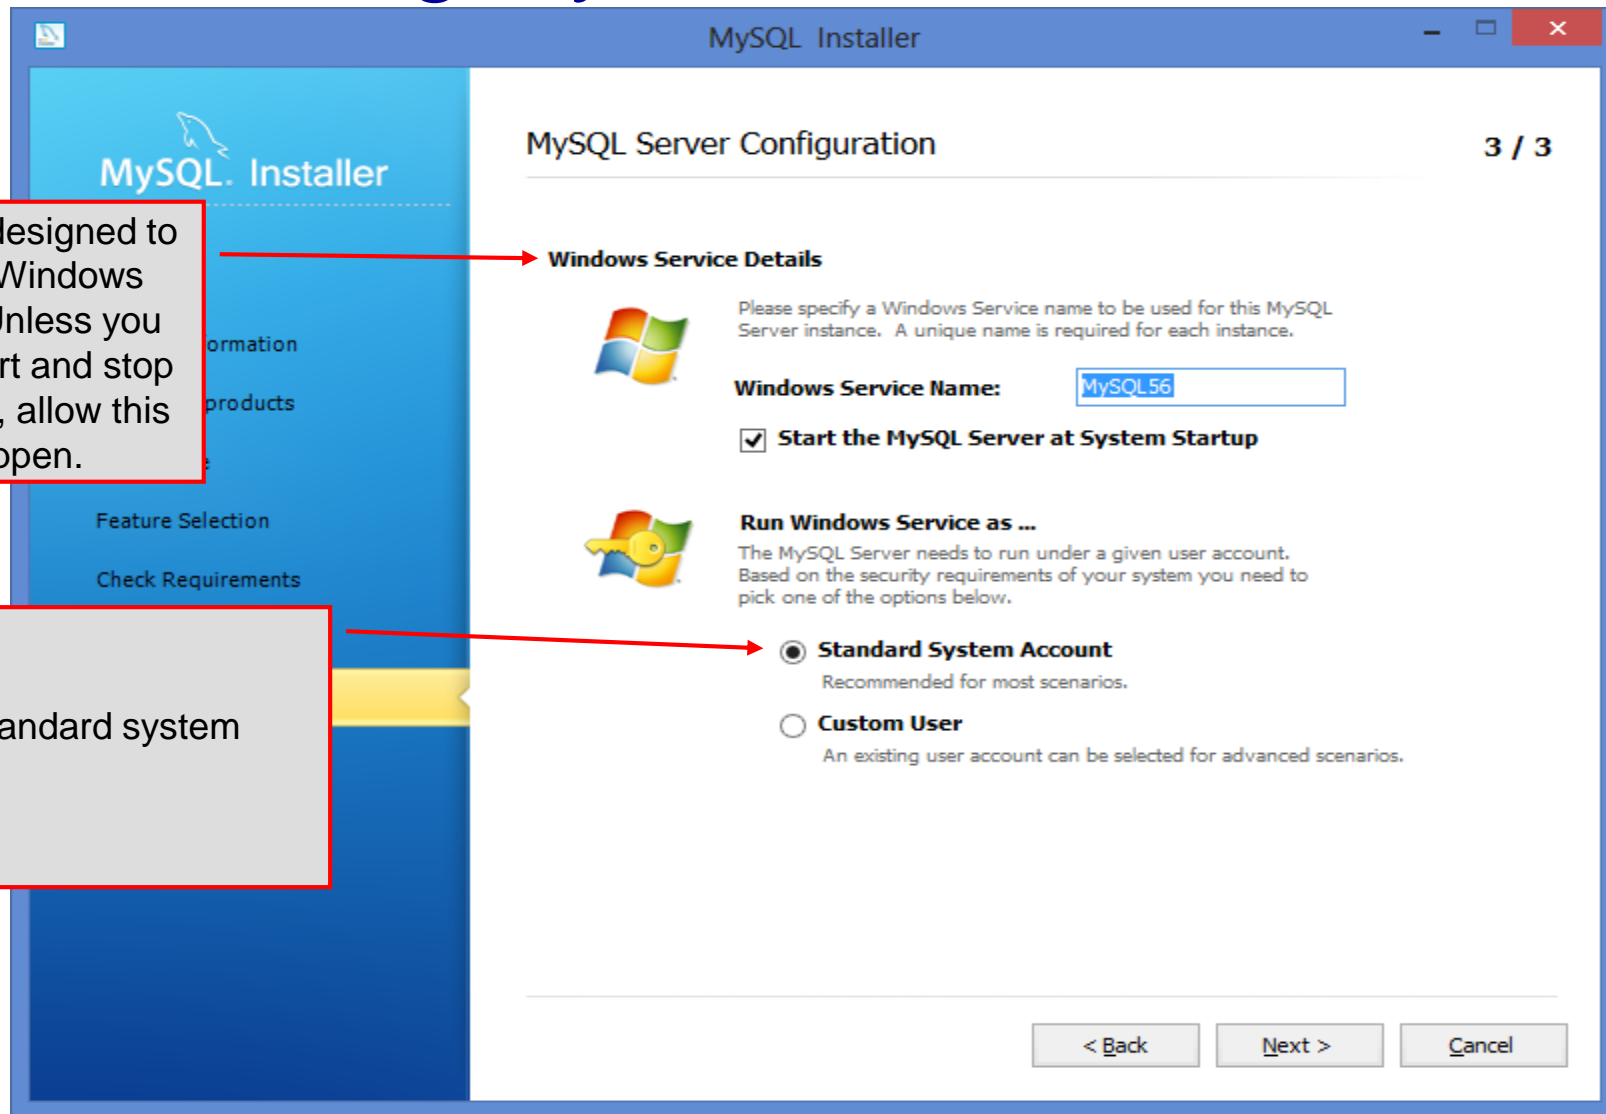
MySQL Installer

MySQL. Installer

lesigned to Windows Jnless you rt and stop , allow this open.

ormation

products

Feature Selection

Check Requirements

andard system

MySQL Server Configuration

3 / 3

Windows Service Details

Please specify a Windows Service name to be used for this MySQL Server instance. A unique name is required for each instance.

Windows Service Name: MySQL56

Start the MySQL Server at System Startup

Run Windows Service as ...

The MySQL Server needs to run under a given user account. Based on the security requirements of your system you need to pick one of the options below.

Standard System Account

Recommended for most scenarios.

Custom User

An existing user account can be selected for advanced scenarios.

< Back

Next >

Cancel